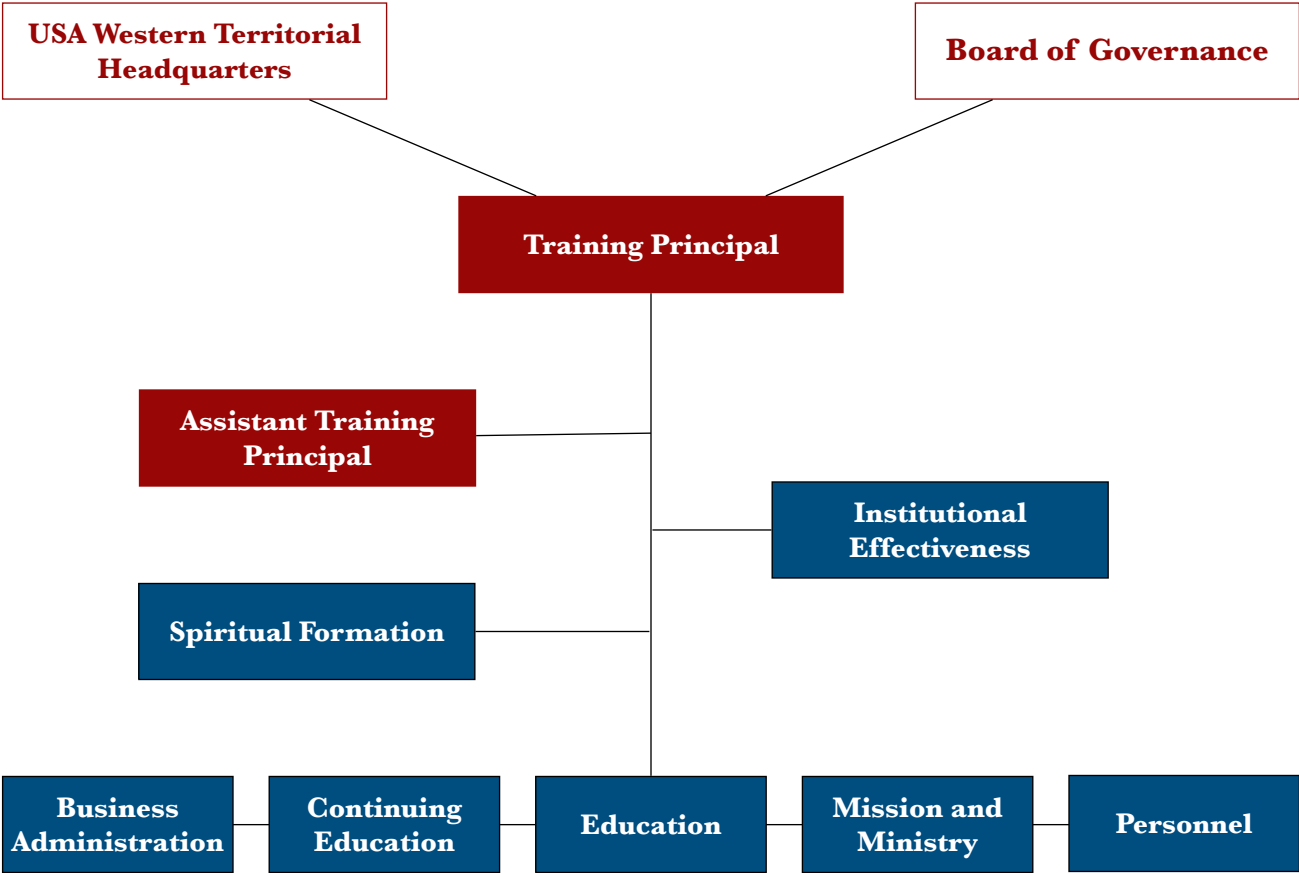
USA Western Territorial Headquarters

Board of Governance

Training Principal

Assistant Training Principal

Institutional Effectiveness

Spiritual Formation

Business Administration

Continuing Education

Education

Mission and Ministry

Personnel